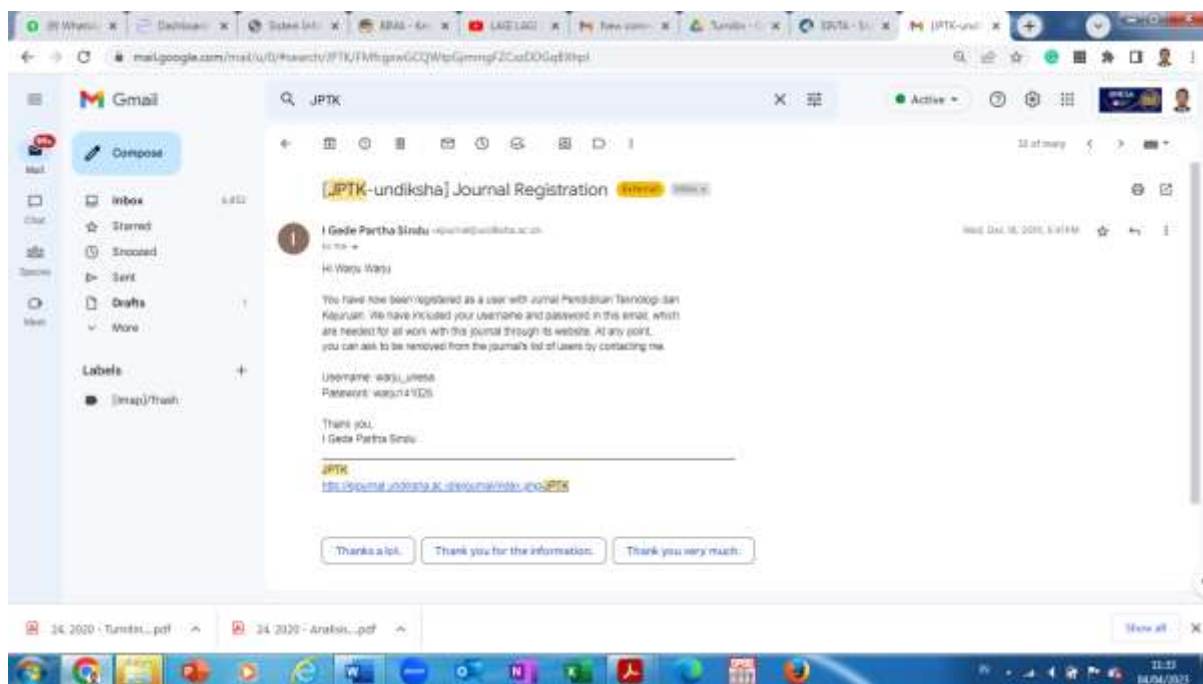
mail.google.com/mail/u/0/#search/JPTK/FMfcgxwGCQWtpGmmgFZCszDDGqBXhpl

Gmail

Q JPTK

Active

Mail

Chat

Spaces

Meet

Compose

Inbox 4,452

Starred

Snoozed

Sent

Drafts 1

More

Labels +

[Imap]/Trash

32 of many

[JPTK-undiksha] Journal Registration External Inbox x

I Gede Partha Sindu <ejournal@undiksha.ac.id>
to me

Wed, Dec 16, 2020, 5:41 PM

Hi Warju Warju

You have now been registered as a user with Jurnal Pendidikan Teknologi dan Kejuruan. We have included your username and password in this email, which are needed for all work with this journal through its website. At any point, you can ask to be removed from the journal's list of users by contacting me.

Username: warju_unesa
Password: warju141026

Thank you,
I Gede Partha Sindu

JPTK
https://ejournal.undiksha.ac.id/index.php/JPTK

Thanks a lot.

Thank you for the information.

Thank you very much.

24. 2020 - Turnitin....pdf

24. 2020 - Analisis....pdf

Show all

11:33
04/04/2021